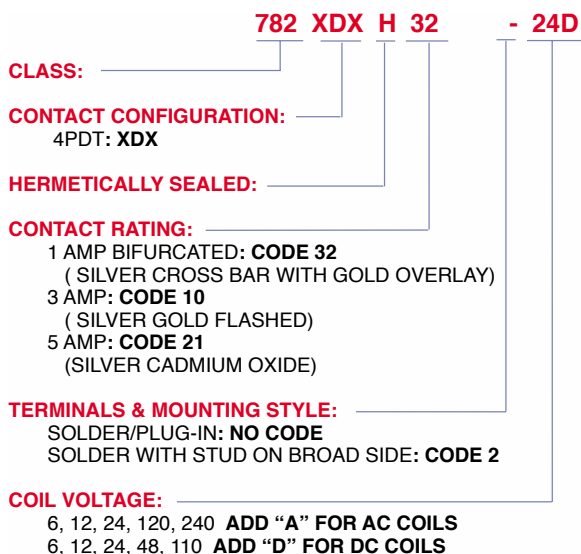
782 XDX H 32 - 24D

CLASS:

CONTACT CONFIGURATION:
4PDT: XDX

HERMETICALLY SEALED:

CONTACT RATING:
1 AMP BIFURCATED: CODE 32
( SILVER CROSS BAR WITH GOLD OVERLAY)
3 AMP: CODE 10
( SILVER GOLD FLASHED)
5 AMP: CODE 21
(SILVER CADMIUM OXIDE)

TERMINALS & MOUNTING STYLE:
SOLDER/PLUG-IN: NO CODE
SOLDER WITH STUD ON BROAD SIDE: CODE 2

COIL VOLTAGE:
6, 12, 24, 120, 240 ADD "A" FOR AC COILS
6, 12, 24, 48, 110 ADD "D" FOR DC COILS